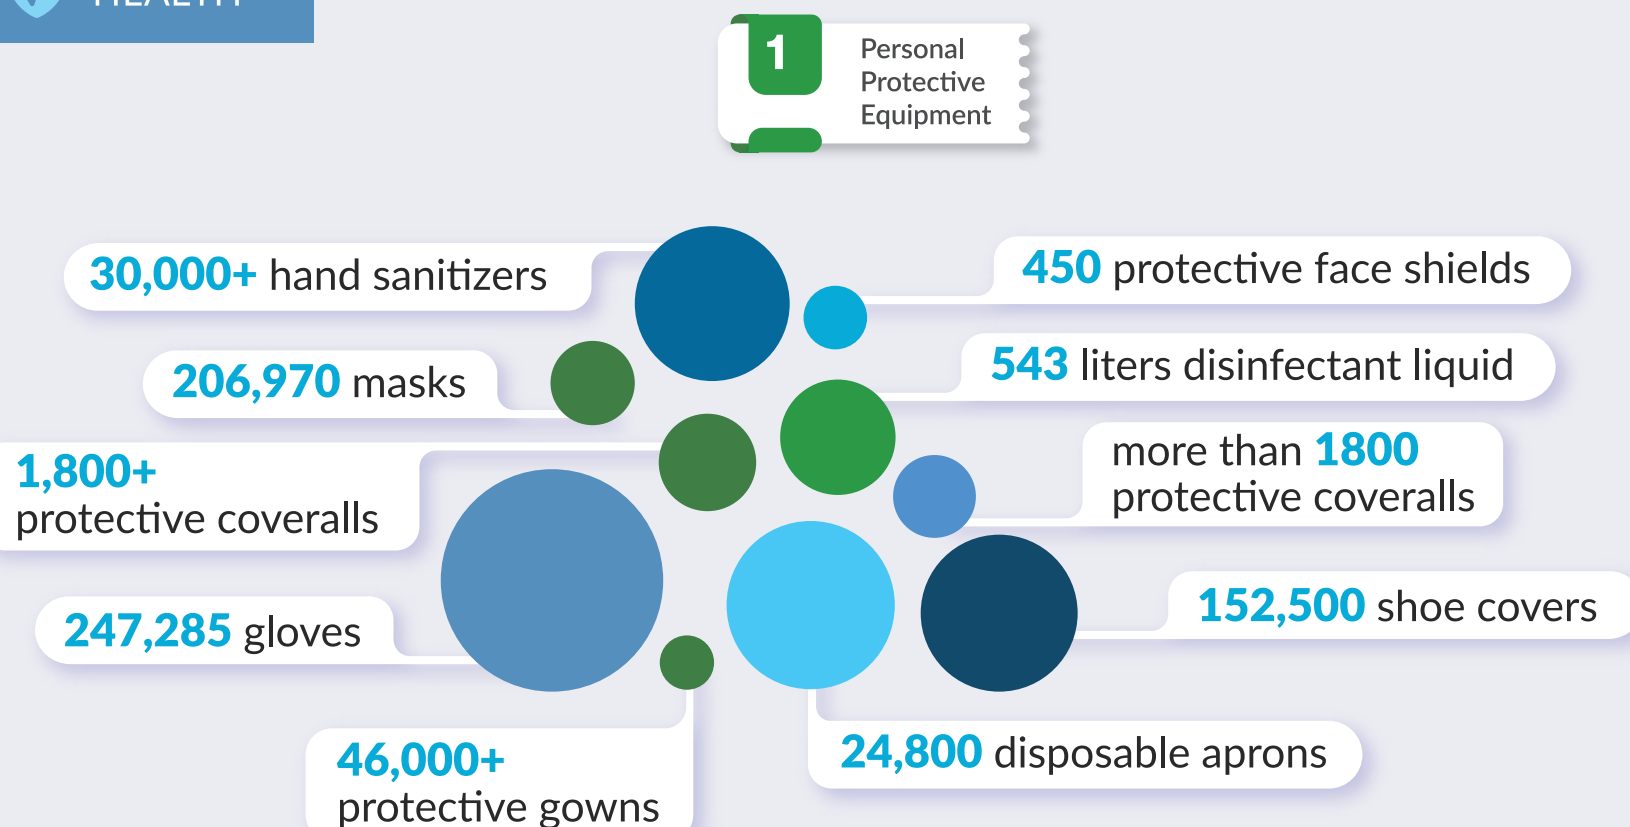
HEALTH

1 Personal Protective Equipment

30,000+ hand sanitizers

206,970 masks

1,800+ protective coveralls

247,285 gloves

46,000+ protective gowns

450 protective face shields

543 liters disinfectant liquid

more than 1800 protective coveralls

152,500 shoe covers

24,800 disposable aprons